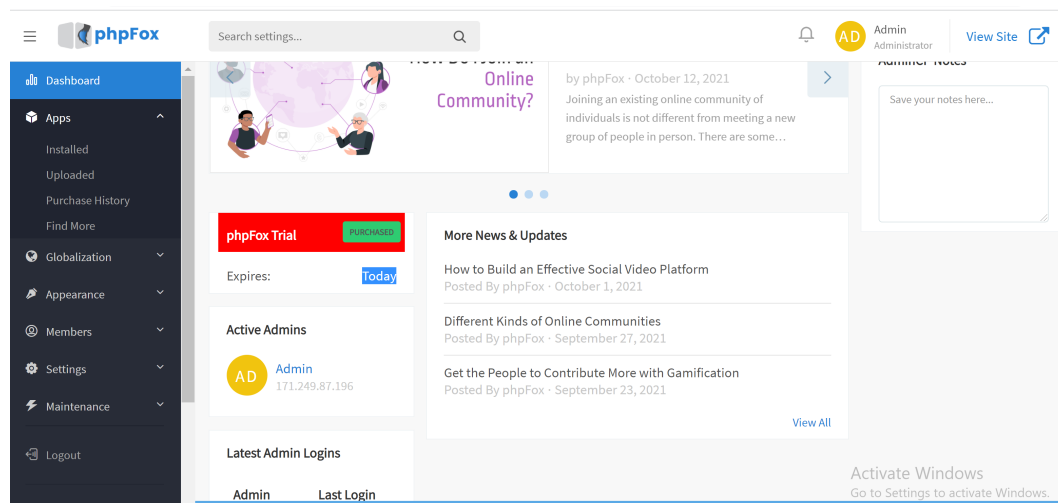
phpFox

Search settings...

AD Admin Administrator

View Site

Dashboard

Apps

Installed

Uploaded

Purchase History

Find More

Globalization

Appearance

Members

Settings

Maintenance

Logout

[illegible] Online Community?

by phpFox · October 12, 2021

Joining an existing online community of individuals is not different from meeting a new group of people in person. There are some...

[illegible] Notes

Save your notes here...

phpFox Trial

PURCHASED

Expires: Today

Active Admins

AD Admin 171.249.87.196

Latest Admin Logins

Admin Last Login

More News & Updates

How to Build an Effective Social Video Platform
Posted By phpFox · October 1, 2021

Different Kinds of Online Communities
Posted By phpFox · September 27, 2021

Get the People to Contribute More with Gamification
Posted By phpFox · September 23, 2021

View All

Activate Windows
Go to Settings to activate Windows.